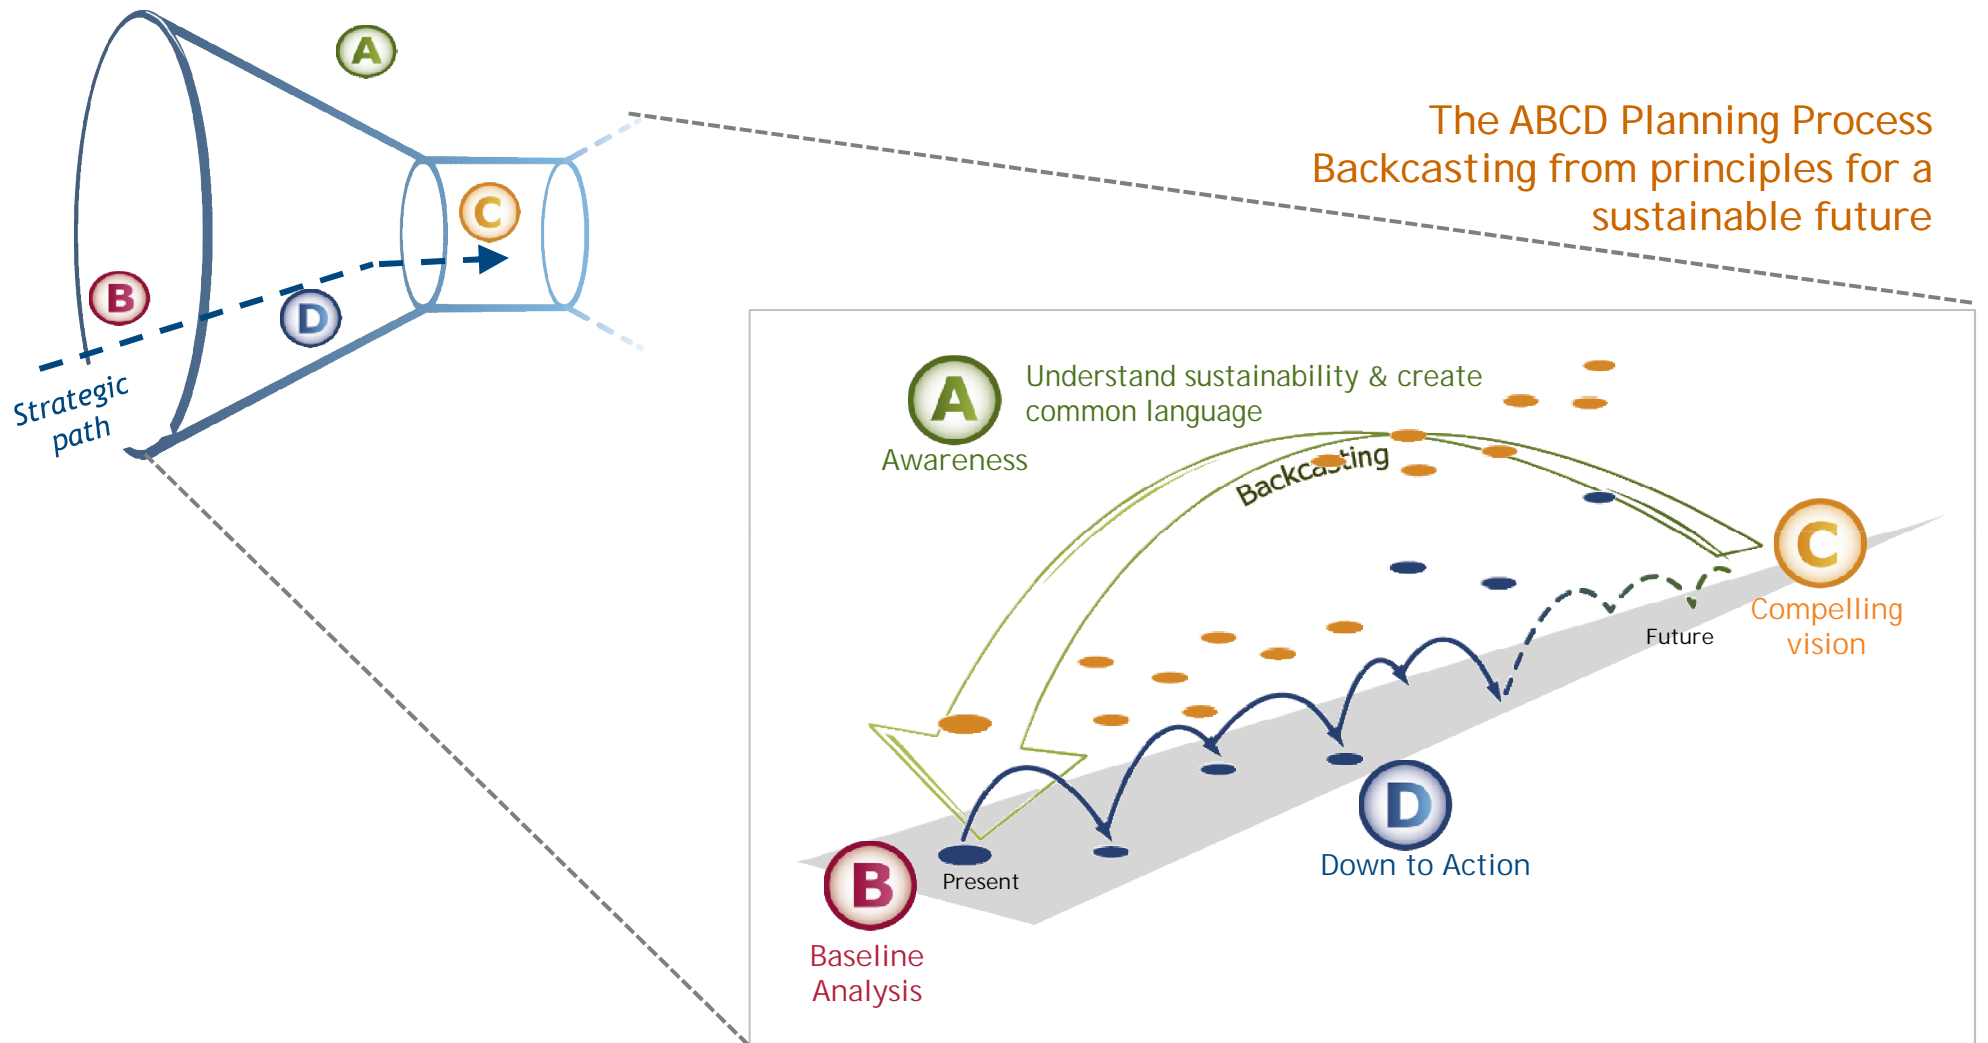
A

C

B

D

Strategic path

The ABCD Planning Process
Backcasting from principles for a sustainable future

A
Awareness

Understand sustainability & create common language

Backcasting

C
Compelling vision

Future

Present

B
Baseline Analysis

D
Down to Action